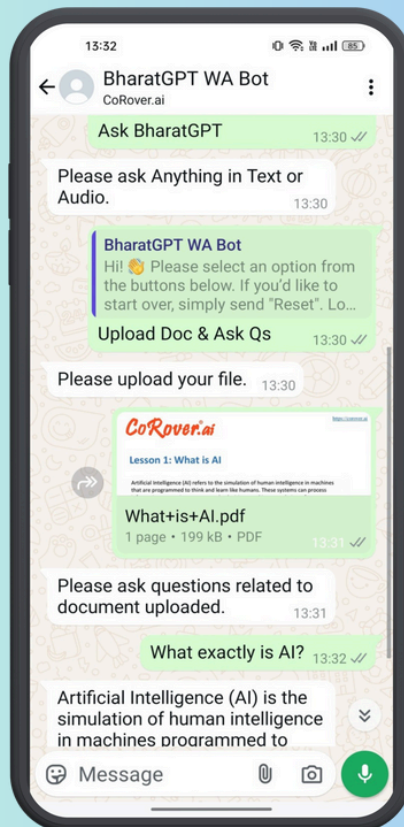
13:32

85

BharatGPT WA Bot
CoRover.ai

Ask BharatGPT 13:30

Please ask Anything in Text or Audio. 13:30

BharatGPT WA Bot
Hi! 👋 Please select an option from the buttons below. If you'd like to start over, simply send "Reset". Lo...
Upload Doc & Ask Qs 13:30

Please upload your file. 13:30

CoRover.ai
https://corover.ai
Lesson 1: What is AI
Artificial Intelligence (AI) refers to the simulation of human intelligence in machines that are programmed to think and learn like humans. These systems can process
What+is+AI.pdf
1 page • 199 kB • PDF 13:31

Please ask questions related to document uploaded. 13:31

What exactly is AI? 13:32

Artificial Intelligence (AI) is the simulation of human intelligence in machines programmed to

Message